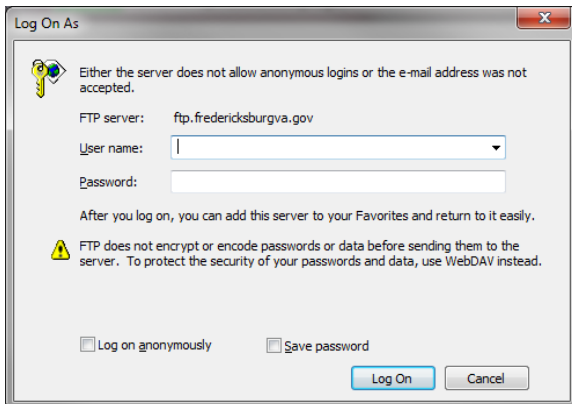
Log On As

Either the server does not allow anonymous logins or the e-mail address was not accepted.

FTP server: ftp.fredericksburgva.gov

User name:

Password:

After you log on, you can add this server to your Favorites and return to it easily.

FTP does not encrypt or encode passwords or data before sending them to the server. To protect the security of your passwords and data, use WebDAV instead.

Log on anonymously

Save password

Log On

Cancel